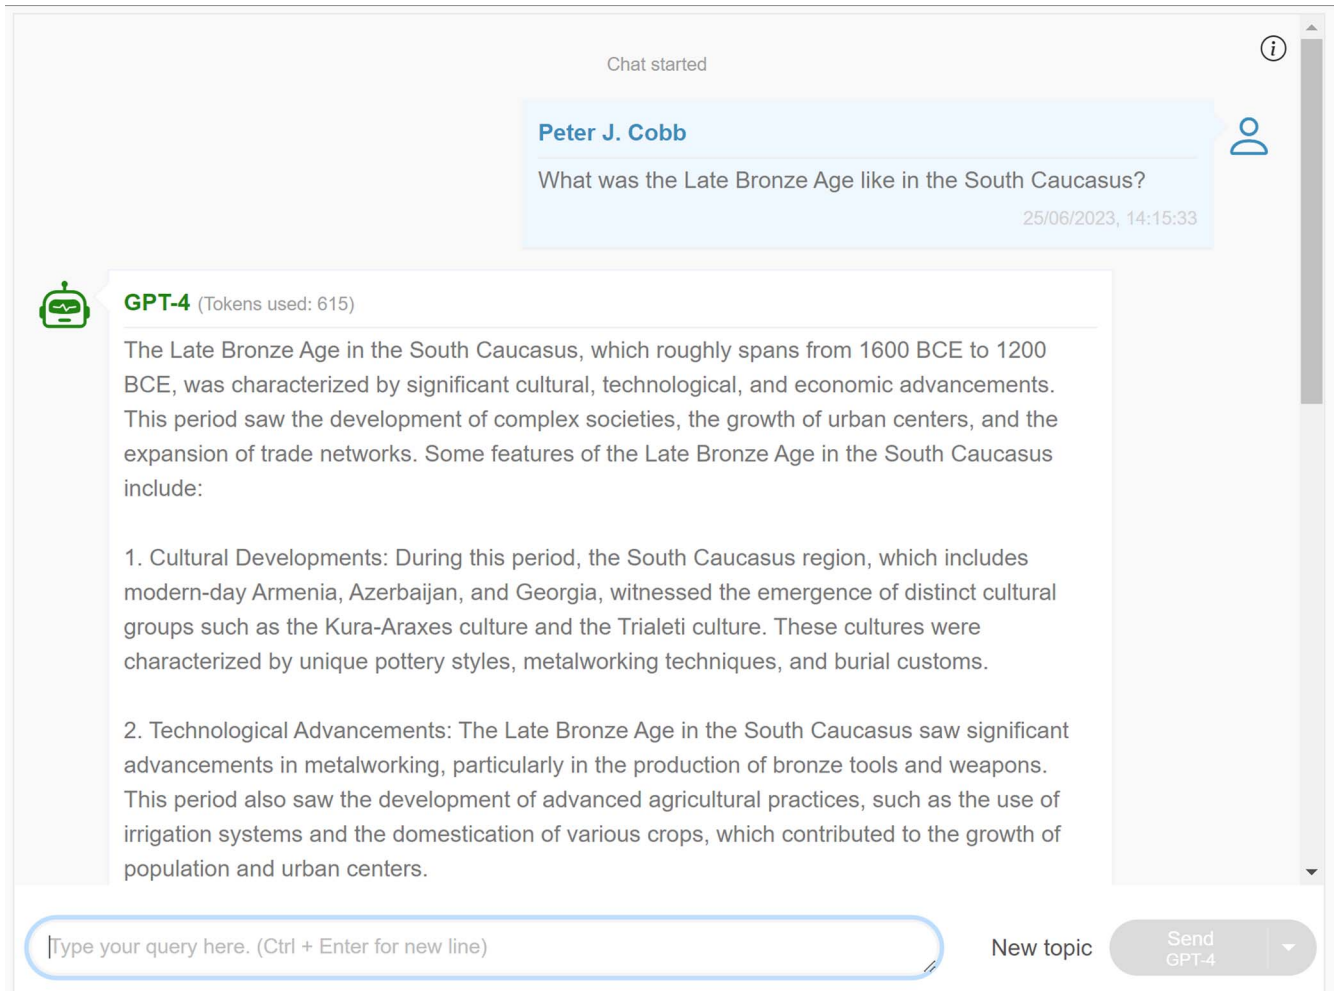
Chat started

Peter J. Cobb

What was the Late Bronze Age like in the South Caucasus?

25/06/2023, 14:15:33

GPT-4 (Tokens used: 615)

The Late Bronze Age in the South Caucasus, which roughly spans from 1600 BCE to 1200 BCE, was characterized by significant cultural, technological, and economic advancements. This period saw the development of complex societies, the growth of urban centers, and the expansion of trade networks. Some features of the Late Bronze Age in the South Caucasus include:

1. Cultural Developments: During this period, the South Caucasus region, which includes modern-day Armenia, Azerbaijan, and Georgia, witnessed the emergence of distinct cultural groups such as the Kura-Araxes culture and the Trialeti culture. These cultures were characterized by unique pottery styles, metalworking techniques, and burial customs.

2. Technological Advancements: The Late Bronze Age in the South Caucasus saw significant advancements in metalworking, particularly in the production of bronze tools and weapons. This period also saw the development of advanced agricultural practices, such as the use of irrigation systems and the domestication of various crops, which contributed to the growth of population and urban centers.

Type your query here. (Ctrl + Enter for new line)

New topic

Send
GPT-4